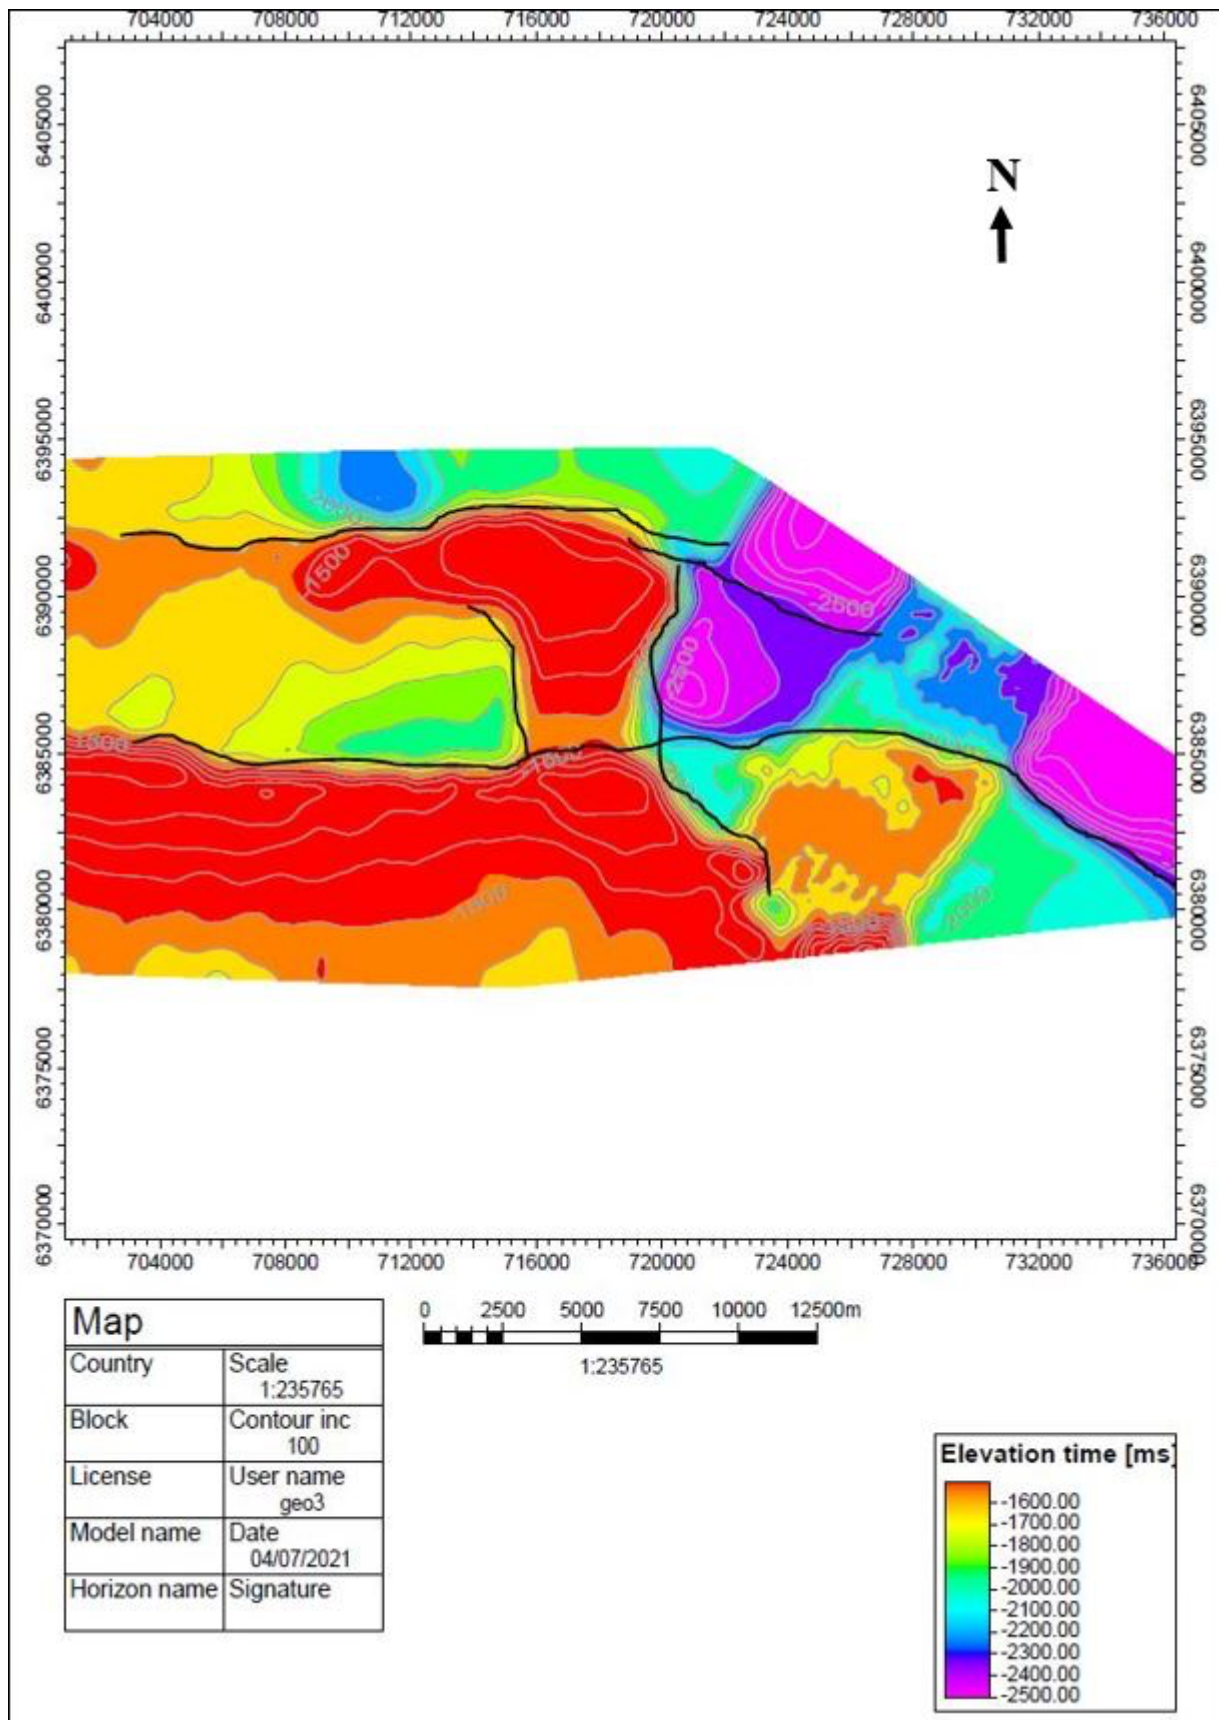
704000 708000 712000 716000 720000 724000 728000 732000 736000

6405000
6400000
6395000
6390000
6385000
6380000
6375000
6370000

6405000
6400000
6395000
6390000
6385000
6380000
6375000
6370000

N

-2000
-1500
-2500
-2500
-1600
-1600
-1900
-1900
-2500

704000 708000 712000 716000 720000 724000 728000 732000 736000

| Map | |
|---|---|
| Country | Scale 1:235765 |
| Block | Contour inc 100 |
| License | User name geo3 |
| Model name | Date 04/07/2021 |
| Horizon name | Signature |

0 2500 5000 7500 10000 12500m
1:235765

Elevation time [ms]
-1600.00
-1700.00
-1800.00
-1900.00
-2000.00
-2100.00
-2200.00
-2300.00
-2400.00
-2500.00